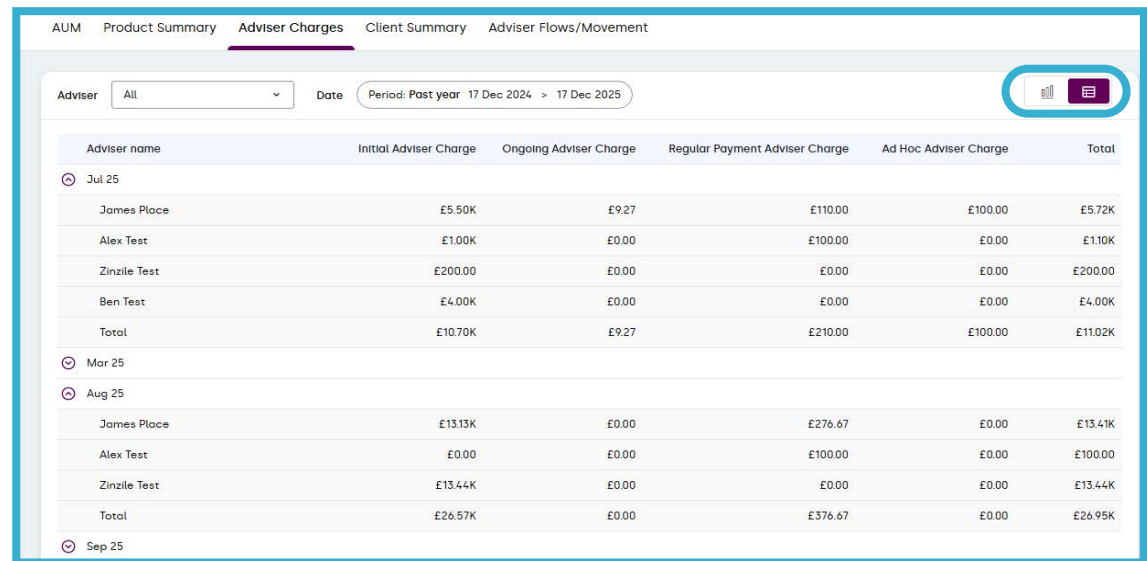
AUM Product Summary Adviser Charges Client Summary Adviser Flows/Movement

Adviser All Date Period: Past year 17 Dec 2024 > 17 Dec 2025

| Adviser name | Initial Adviser Charge | Ongoing Adviser Charge | Regular Payment Adviser Charge | Ad Hoc Adviser Charge | Total |
|---|---|---|---|---|---|
| Jul 25 | | | | | |
| James Place | £5.50K | £9.27 | £110.00 | £100.00 | £5.72K |
| Alex Test | £1.00K | £0.00 | £100.00 | £0.00 | £1.10K |
| Zinzile Test | £200.00 | £0.00 | £0.00 | £0.00 | £200.00 |
| Ben Test | £4.00K | £0.00 | £0.00 | £0.00 | £4.00K |
| Total | £10.70K | £9.27 | £210.00 | £100.00 | £11.02K |
| Mar 25 | | | | | |
| Aug 25 | | | | | |
| James Place | £13.13K | £0.00 | £276.67 | £0.00 | £13.41K |
| Alex Test | £0.00 | £0.00 | £100.00 | £0.00 | £100.00 |
| Zinzile Test | £13.44K | £0.00 | £0.00 | £0.00 | £13.44K |
| Total | £26.57K | £0.00 | £376.67 | £0.00 | £26.95K |
| Sep 25 | | | | | |